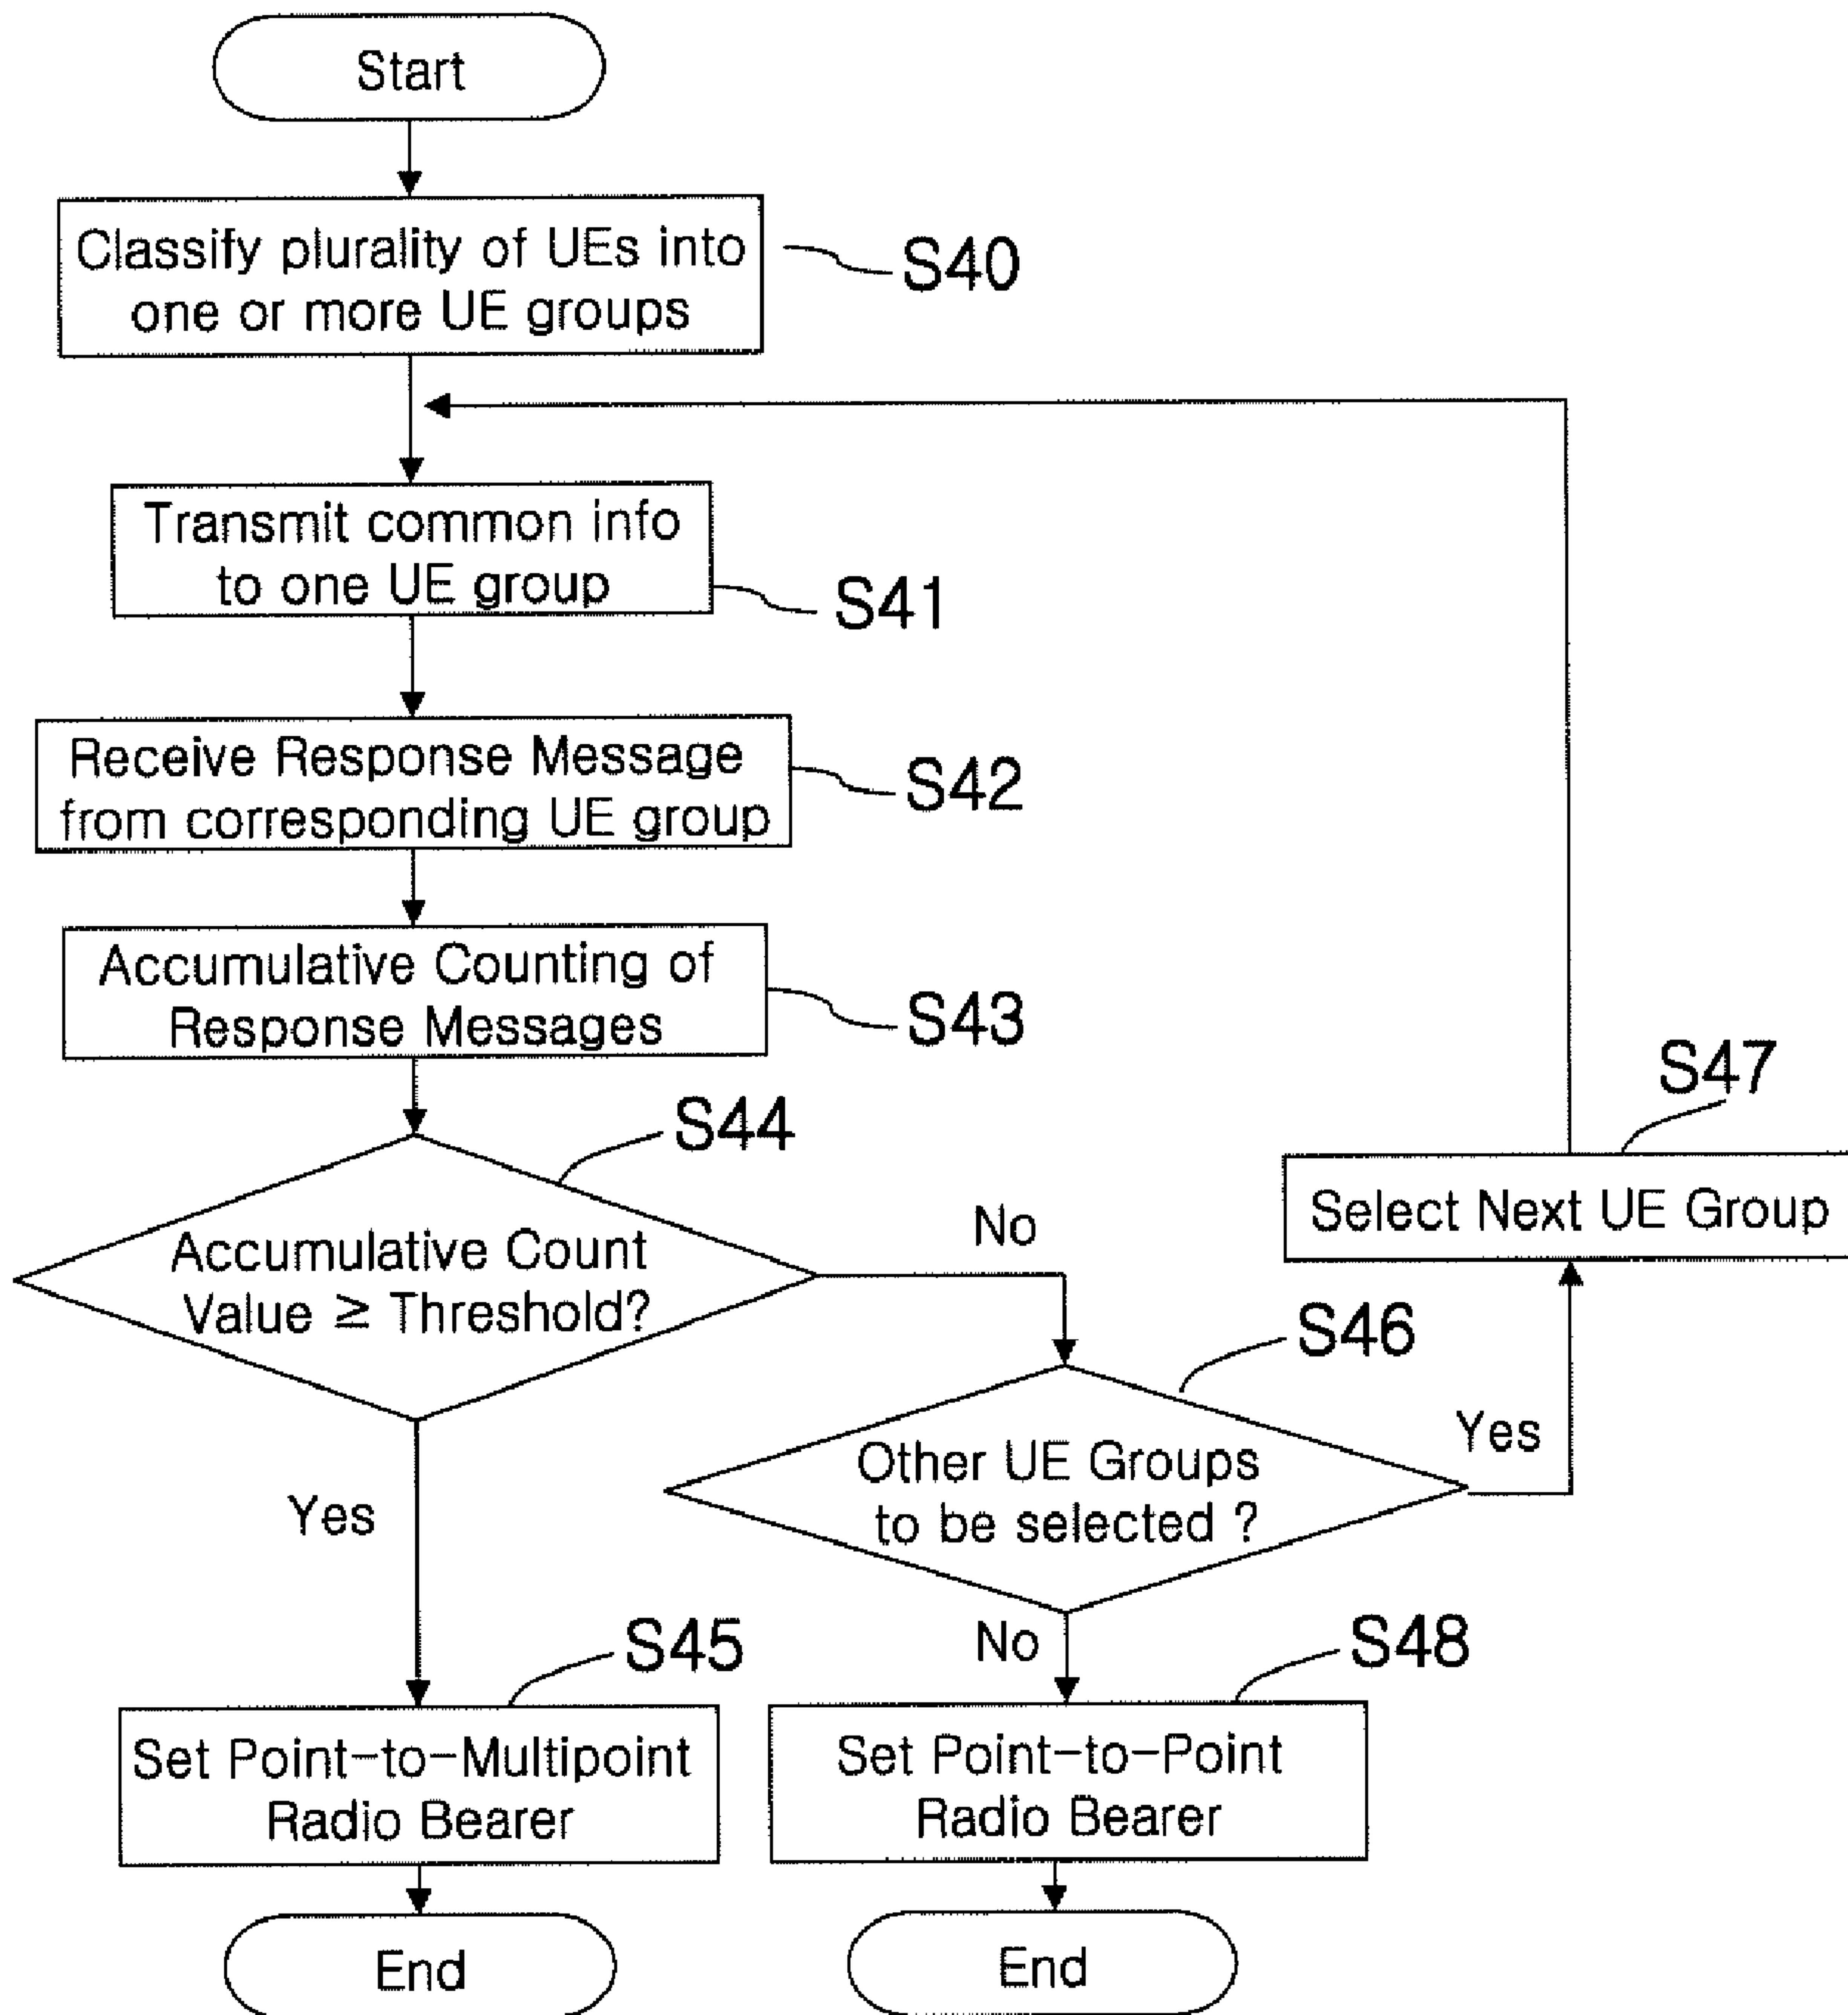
Start

Classify plurality of UEs into one or more UE groups

S40

Transmit common info to one UE group

S41

Receive Response Message from corresponding UE group

S42

Accumulative Counting of Response Messages

S43

S47

S44

Select Next UE Group

Accumulative Count Value ≥ Threshold?

No

S46

Yes

Other UE Groups to be selected ?

Yes

S45

No

S48

Set Point-to-Multipoint Radio Bearer

Set Point-to-Point Radio Bearer

End

End